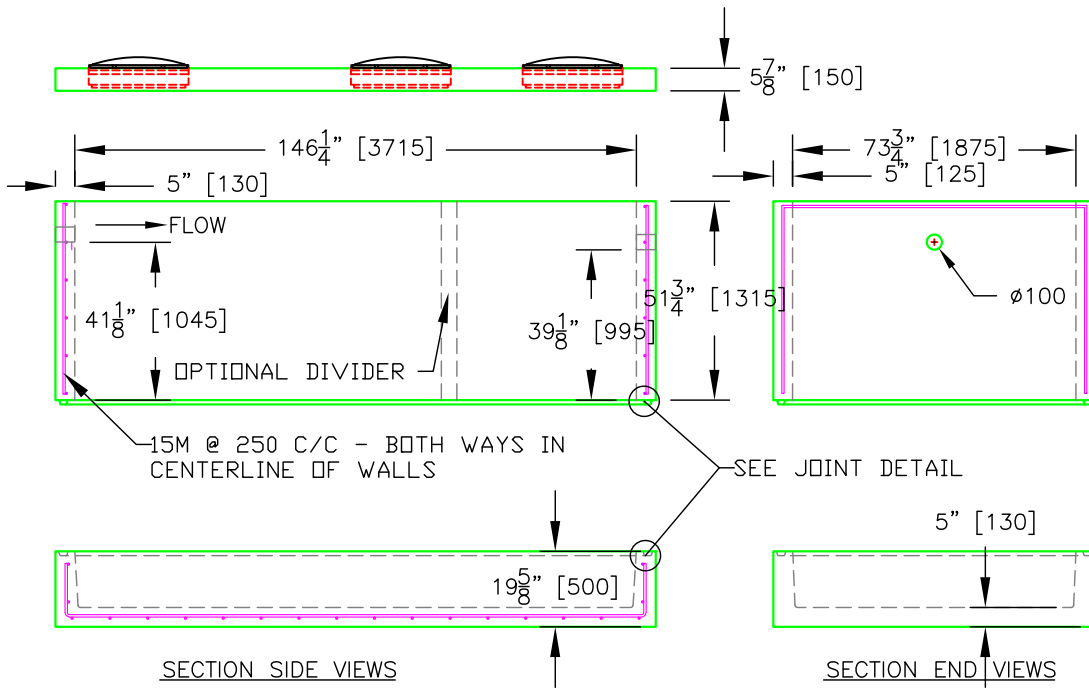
$5\frac{7}{8}$" [150]

$146\frac{1}{4}$" [3715]

5" [130]

$73\frac{3}{4}$" [1875]

5" [125]

FLOW

$41\frac{1}{8}$" [1045]

$39\frac{1}{8}$" [995]

$51\frac{3}{4}$" [1315]

ø100

OPTIONAL DIVIDER

15M @ 250 C/C - BOTH WAYS IN CENTERLINE OF WALLS

SEE JOINT DETAIL

5" [130]

$19\frac{5}{8}$" [500]

SECTION SIDE VIEWS

SECTION END VIEWS